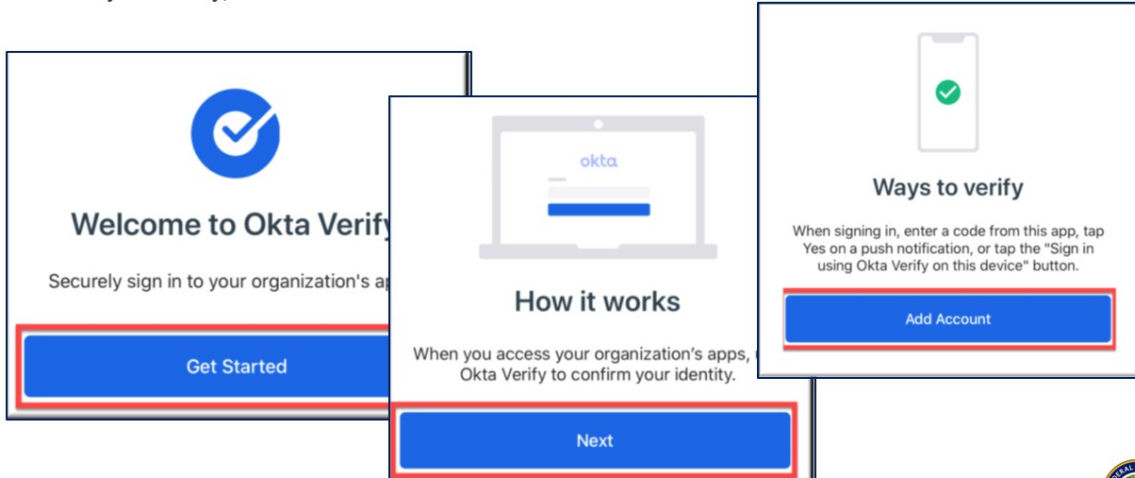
Welcome to Okta Verif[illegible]

Securely sign in to your organization's ap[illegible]

Get Started

okta

How it works

When you access your organization's apps, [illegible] Okta Verify to confirm your identity.

Next

Ways to verify

When signing in, enter a code from this app, tap Yes on a push notification, or tap the "Sign in using Okta Verify on this device" button.

Add Account